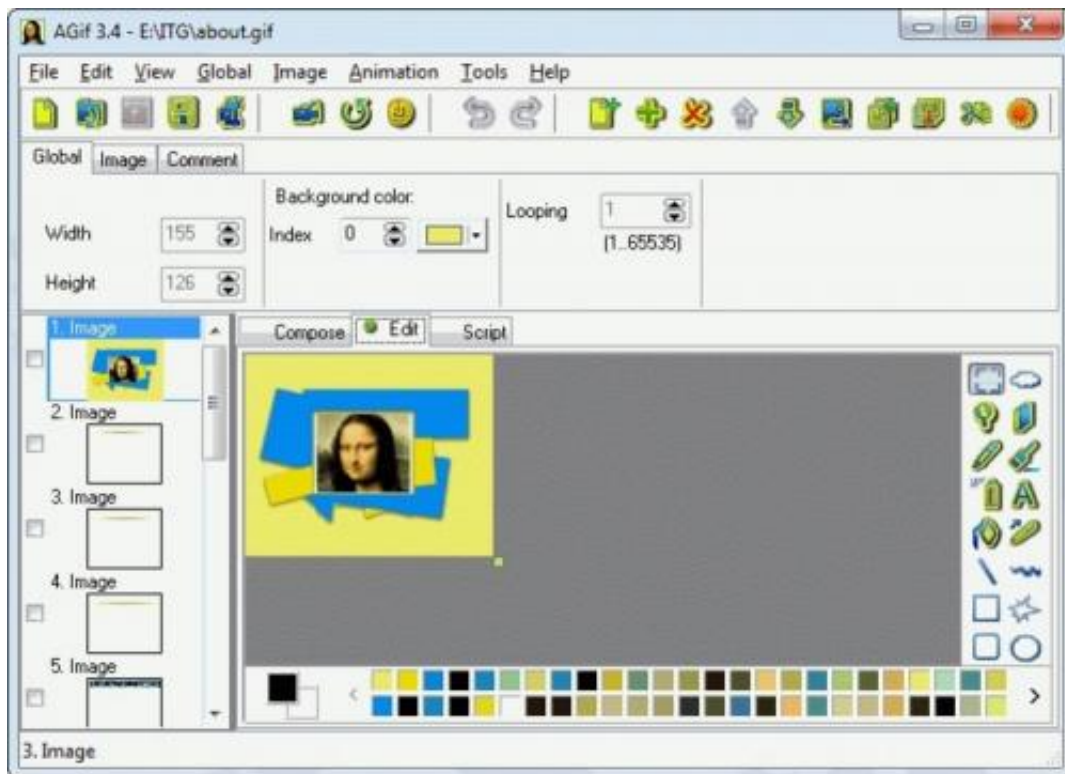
AGif 3.4 - E:\ITG\about.gif

File Edit View Global Image Animation Tools Help

Global Image Comment

Width 155
Height 126

Background color:
Index 0

Looping 1
(1..65535)

1. Image
2. Image
3. Image
4. Image
5. Image

Compose Edit Script

3. Image